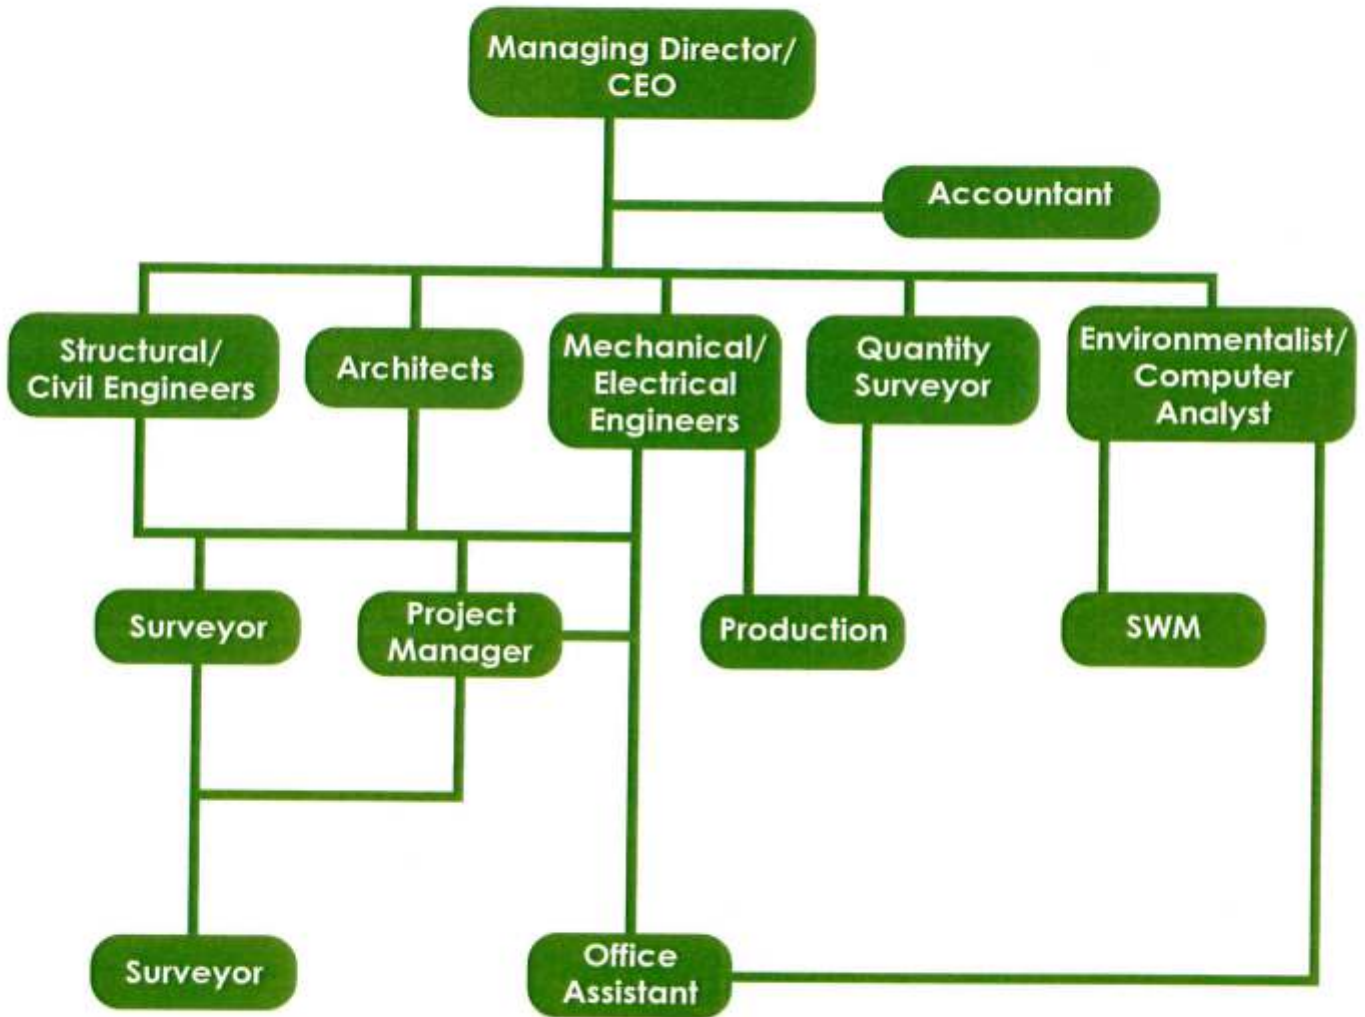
Managing Director/ CEO

Accountant

Structural/ Civil Engineers

Architects

Mechanical/ Electrical Engineers

Quantity Surveyor

Environmentalist/ Computer Analyst

Surveyor

Project Manager

Production

SWM

Surveyor

Office Assistant